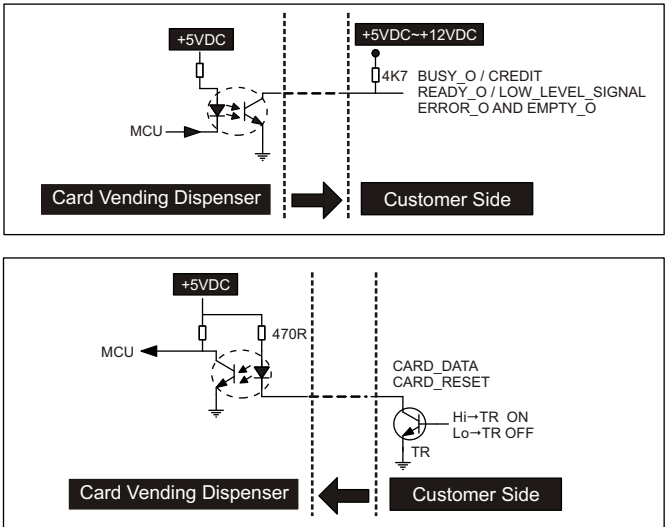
+5VDC

+5VDC~+12VDC

4K7 BUSY_O / CREDIT
READY_O / LOW_LEVEL_SIGNAL
ERROR_O AND EMPTY_O

MCU

Card Vending Dispenser

Customer Side

+5VDC

470R

MCU

CARD_DATA
CARD_RESET

Hi→TR ON
Lo→TR OFF

TR

Card Vending Dispenser

Customer Side